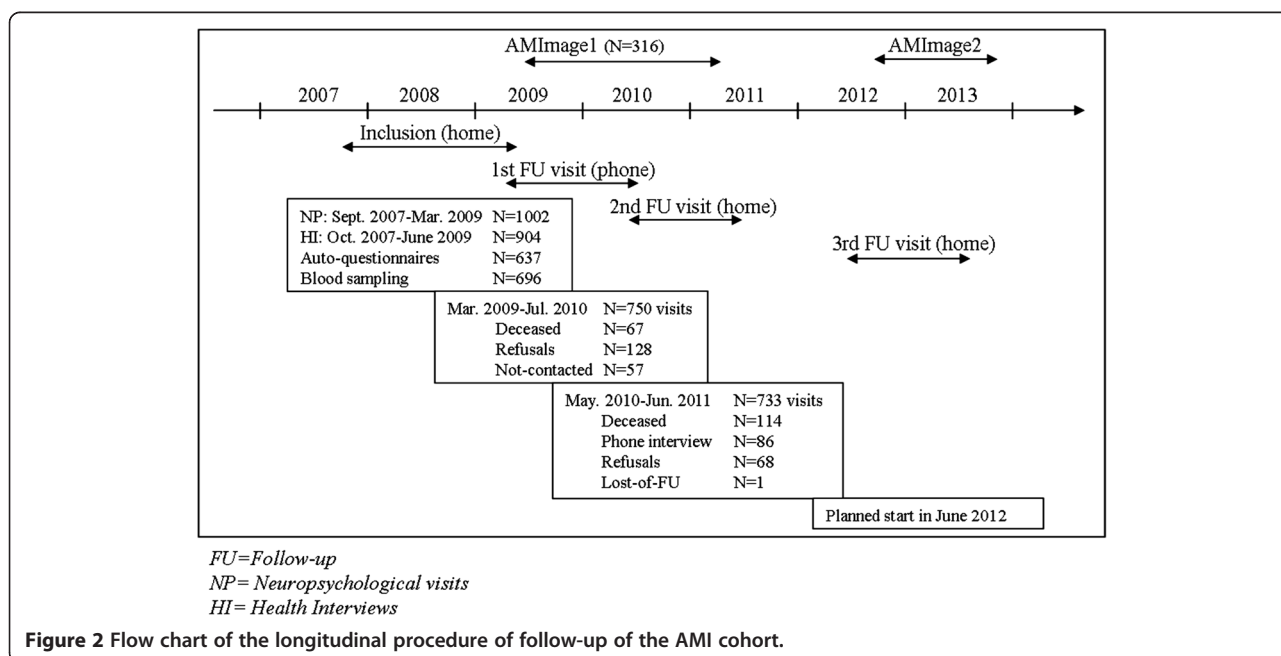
AMImage1 (N=316)

AMImage2

2007 2008 2009 2010 2011 2012 2013

Inclusion (home)

1st FU visit (phone)

2nd FU visit (home)

3rd FU visit (home)

| | |
|---|---|
| NP: Sept. 2007-Mar. 2009 | N=1002 |
| HI: Oct. 2007-June 2009 | N=904 |
| Auto-questionnaires | N=637 |
| Blood sampling | N=696 |

| | |
|---|---|
| Mar. 2009-Jul. 2010 | N=750 visits |
| Deceased | N=67 |
| Refusals | N=128 |
| Not-contacted | N=57 |

| | |
|---|---|
| May. 2010-Jun. 2011 | N=733 visits |
| Deceased | N=114 |
| Phone interview | N=86 |
| Refusals | N=68 |
| Lost-of-FU | N=1 |

Planned start in June 2012

FU=Follow-up
NP= Neuropsychological visits
HI= Health Interviews

Figure 2 Flow chart of the longitudinal procedure of follow-up of the AMI cohort.